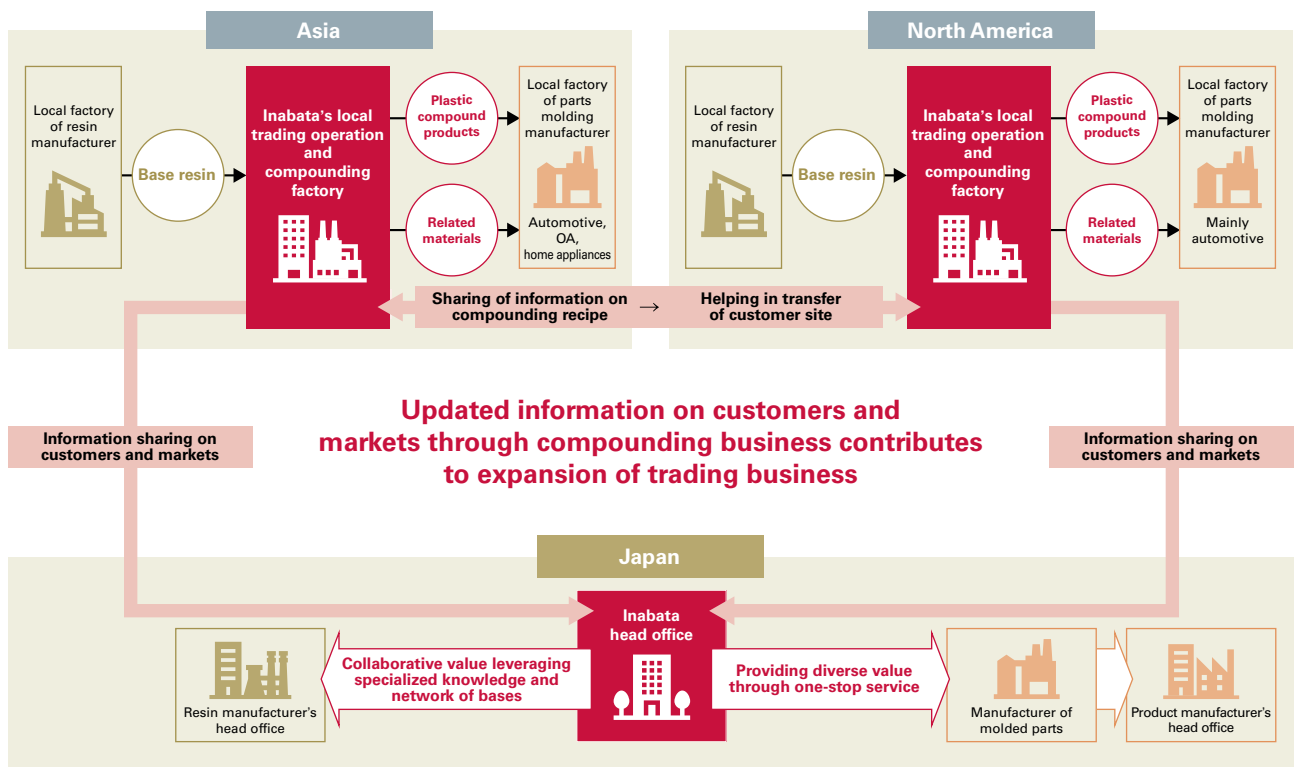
Asia

Local factory of resin manufacturer

Base resin

Inabata's local trading operation and compounding factory

Plastic compound products

Related materials

Local factory of parts molding manufacturer

Automotive, OA, home appliances

North America

Local factory of resin manufacturer

Base resin

Inabata's local trading operation and compounding factory

Plastic compound products

Related materials

Local factory of parts molding manufacturer

Mainly automotive

Sharing of information on compounding recipe → Helping in transfer of customer site

Information sharing on customers and markets

Updated information on customers and markets through compounding business contributes to expansion of trading business

Information sharing on customers and markets

Japan

Inabata head office

Resin manufacturer's head office

Collaborative value leveraging specialized knowledge and network of bases

Providing diverse value through one-stop service

Manufacturer of molded parts

Product manufacturer's head office